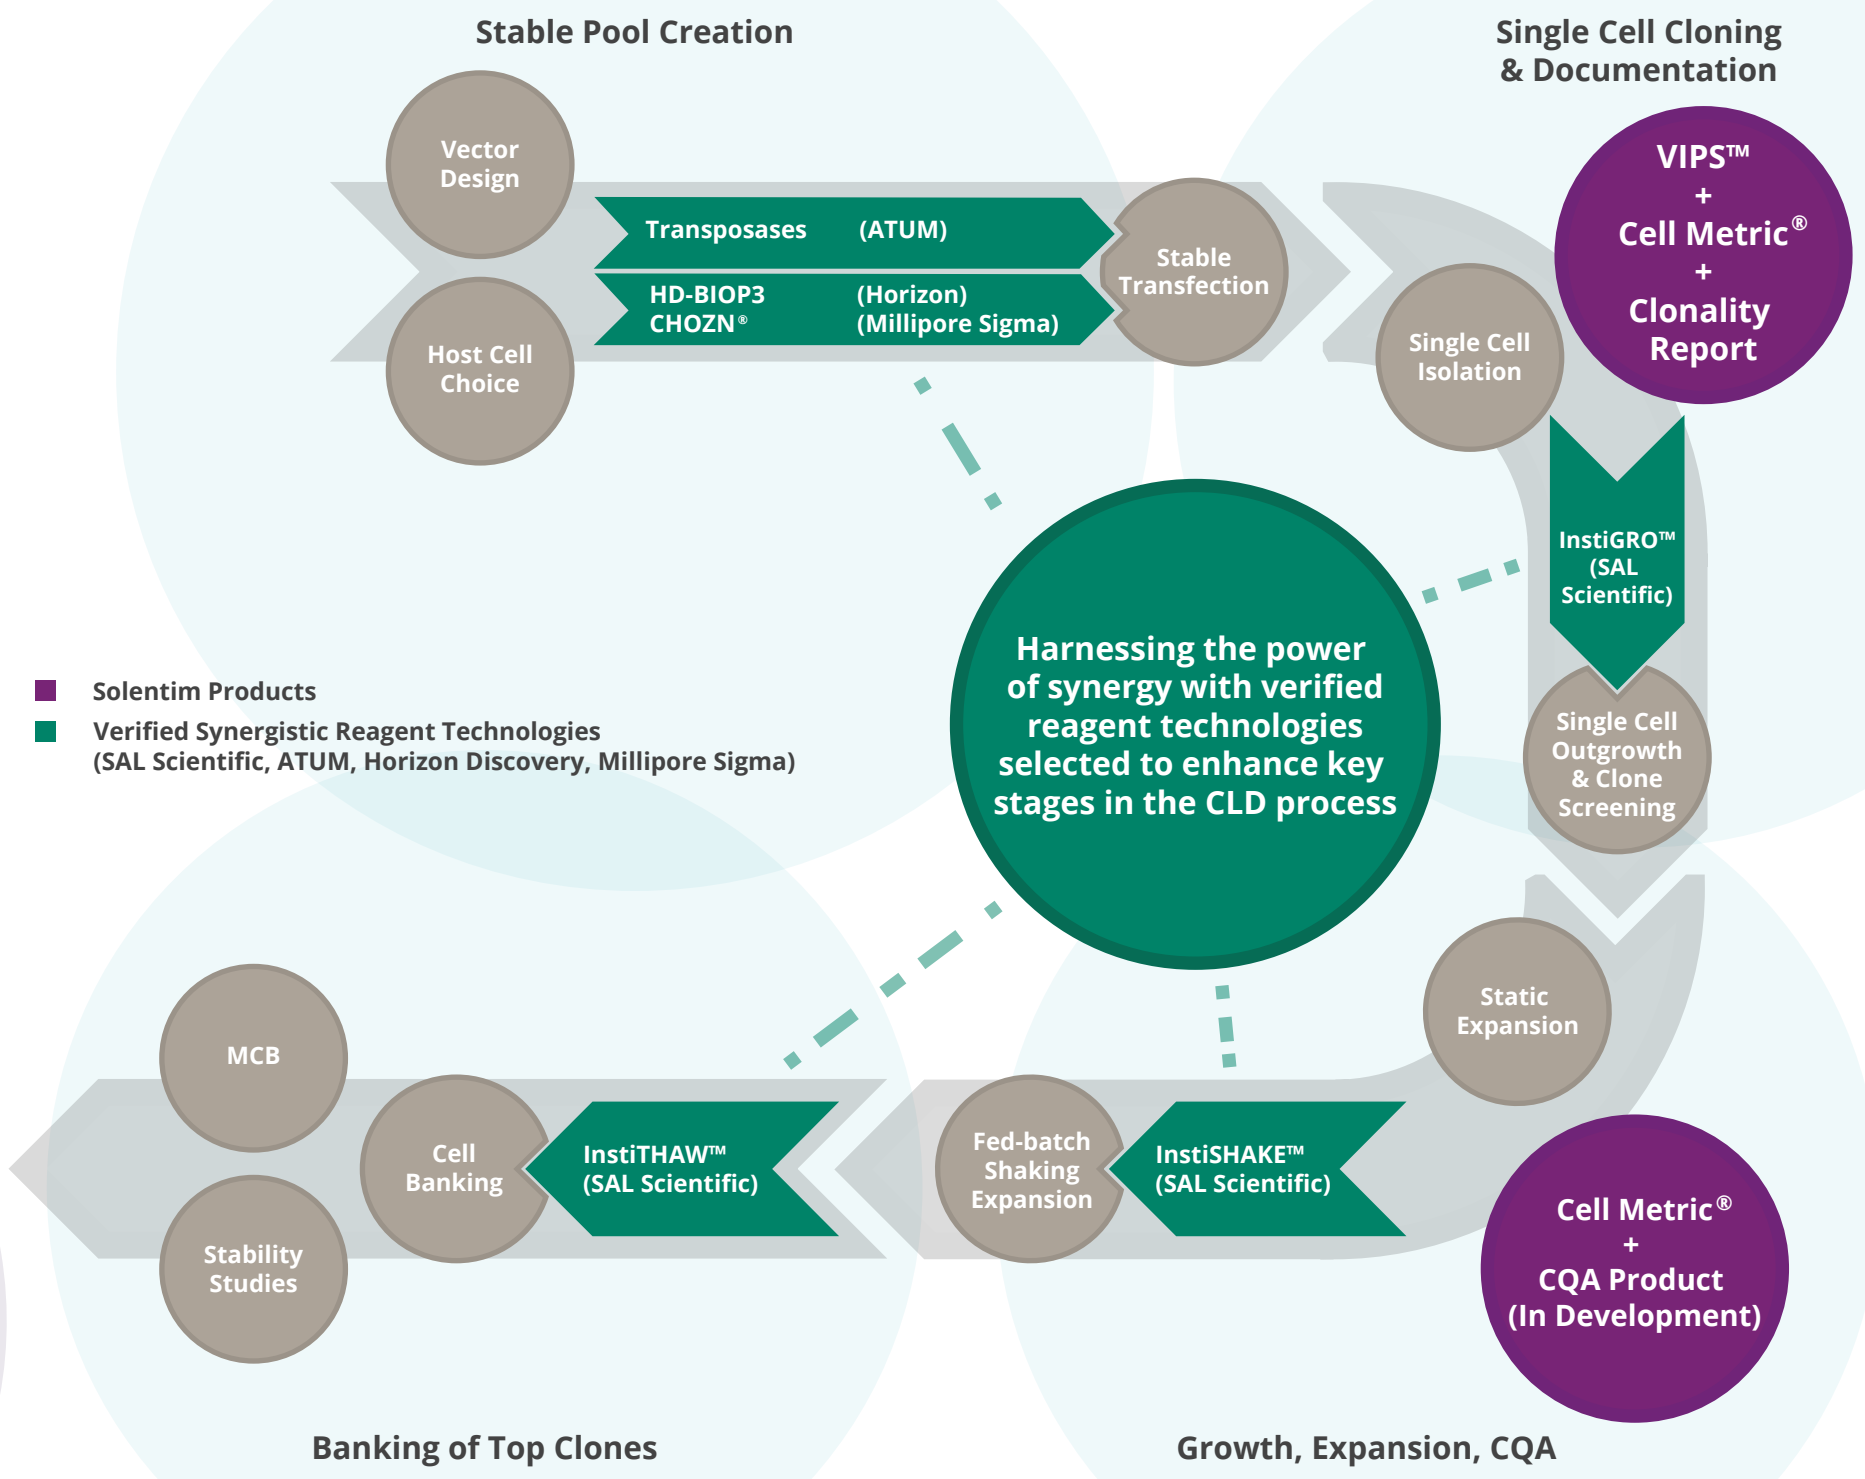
Stable Pool Creation

Single Cell Cloning & Documentation

Vector Design

Host Cell Choice

Transposases (ATUM)

HD-BIOP3 (Horizon)
CHOZN® (Millipore Sigma)

Stable Transfection

VIPS™ + Cell Metric® + Clonality Report

Single Cell Isolation

InstiGRO™ (SAL Scientific)

Single Cell Outgrowth & Clone Screening

Solentim Products

Verified Synergistic Reagent Technologies (SAL Scientific, ATUM, Horizon Discovery, Millipore Sigma)

Harnessing the power of synergy with verified reagent technologies selected to enhance key stages in the CLD process

MCB

Cell Banking

Stability Studies

InstiTHAW™ (SAL Scientific)

Fed-batch Shaking Expansion

InstiSHAKE™ (SAL Scientific)

Static Expansion

Cell Metric® + CQA Product (In Development)

Banking of Top Clones

Growth, Expansion, CQA